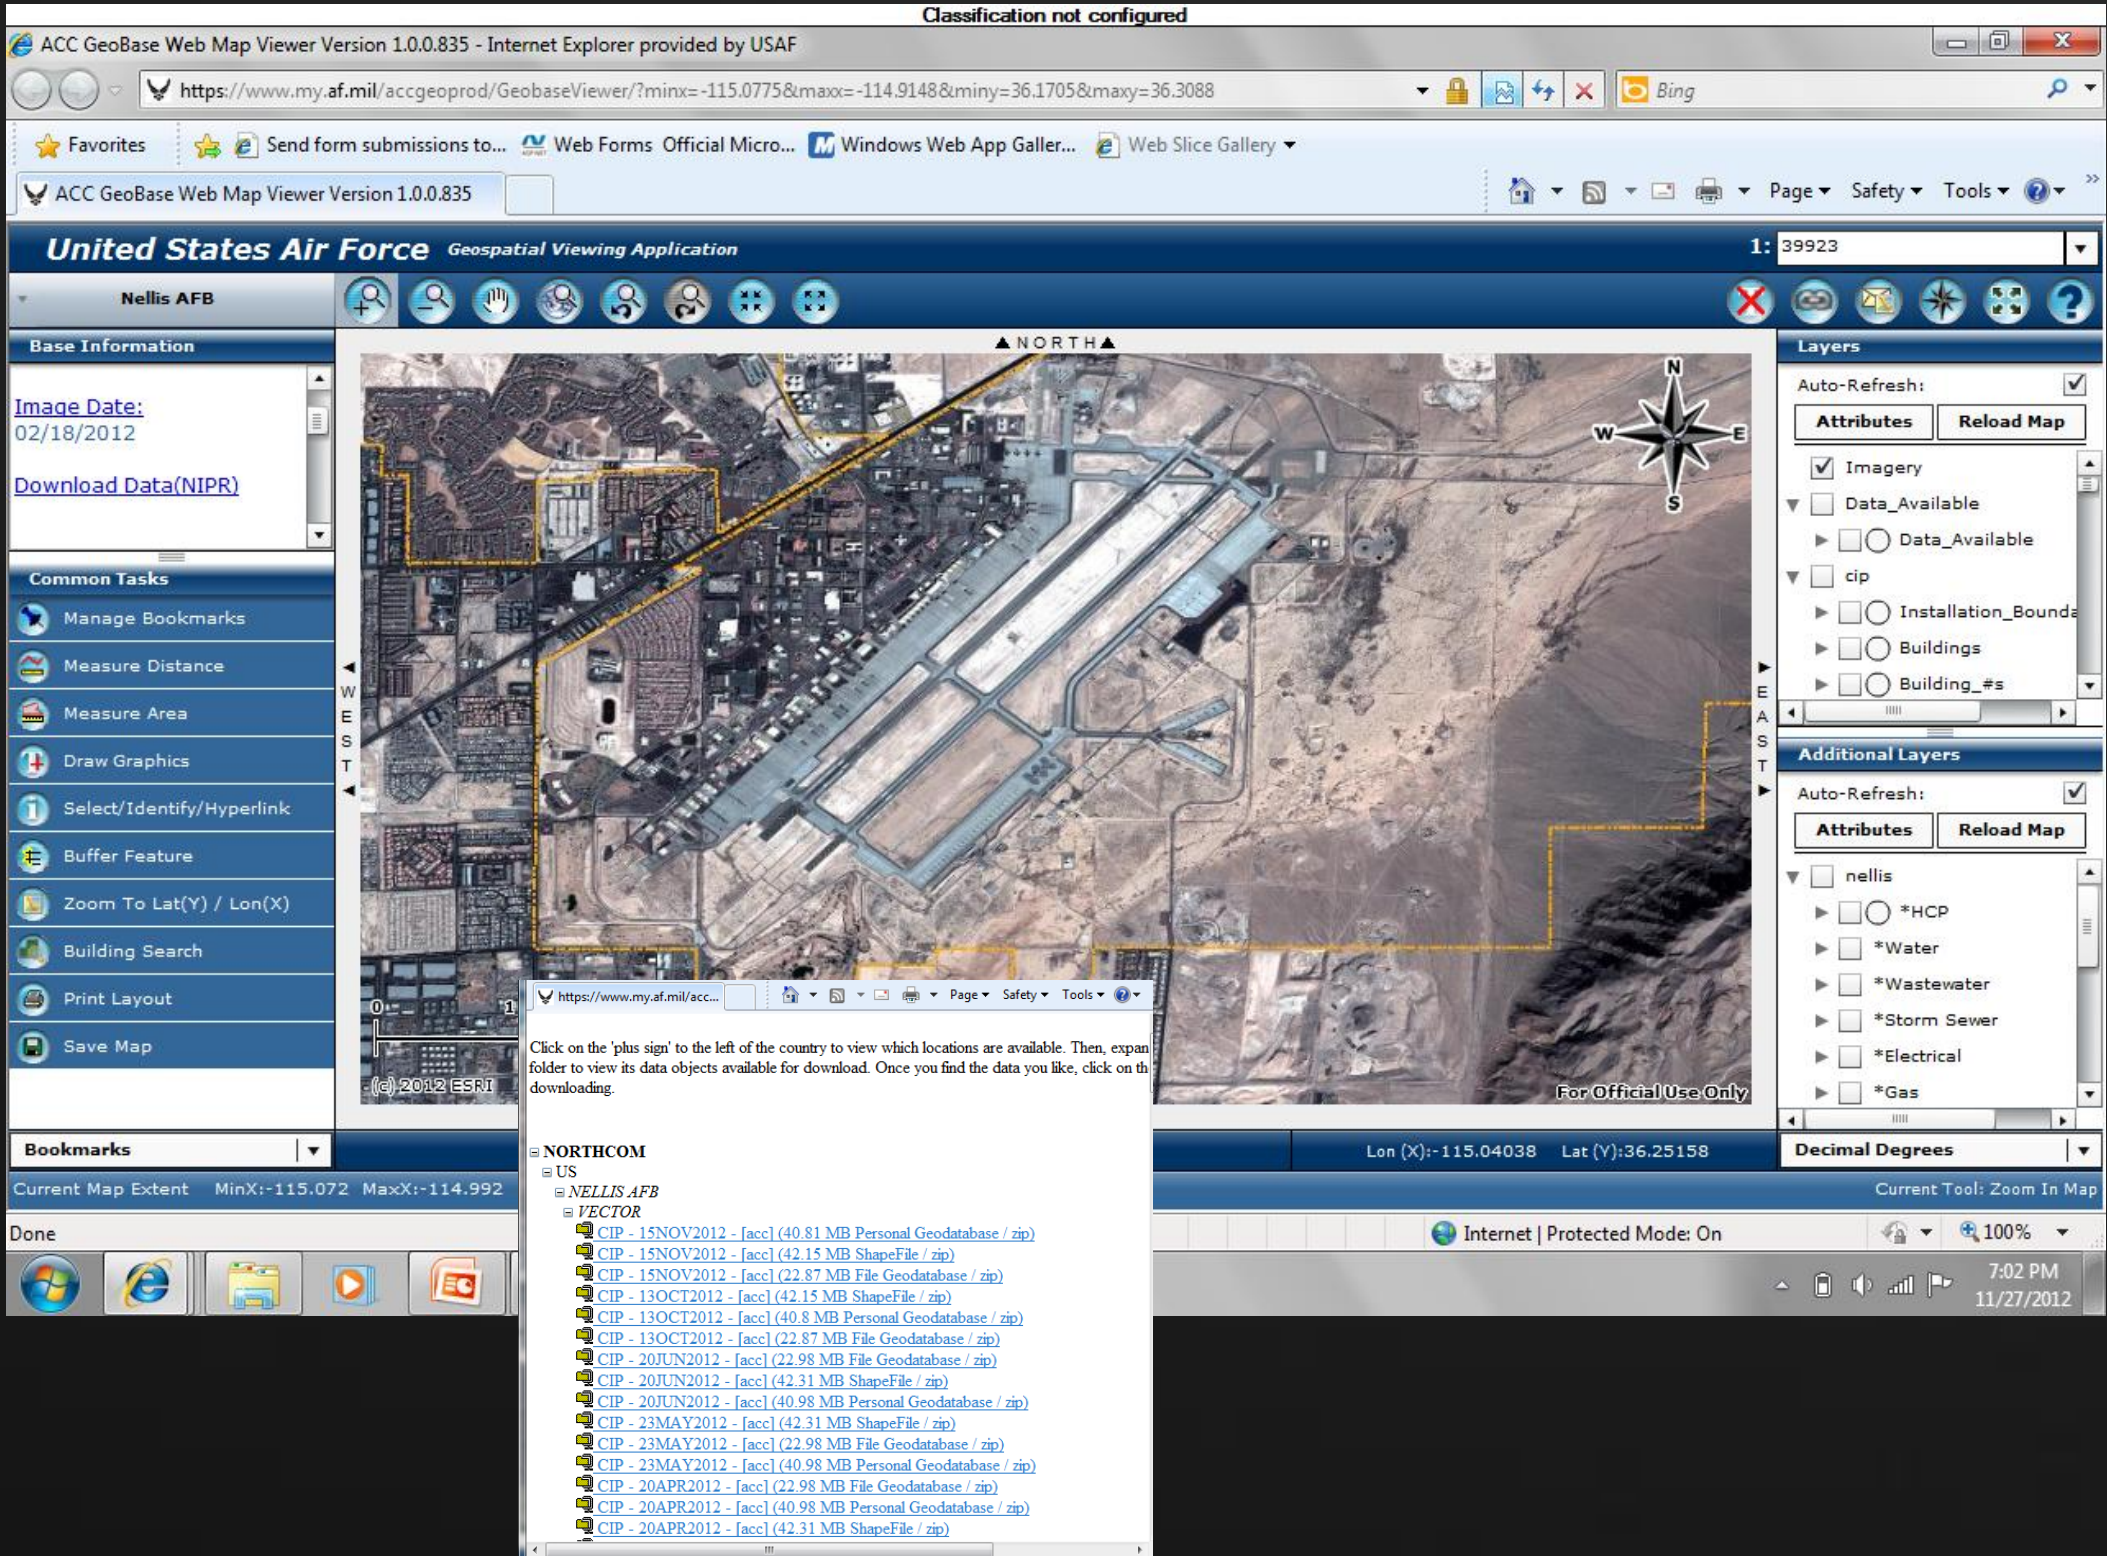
Classification not configured

ACC GeoBase Web Map Viewer Version 1.0.0.835 - Internet Explorer provided by USAF

https://www.my.af.mil/accgeoprod/GeobaseViewer/?minx=-115.0775&maxx=-114.9148&miny=36.1705&maxy=36.3088

Bing

Favorites | Send form submissions to... | Web Forms | Official Micro... | Windows Web App Galler... | Web Slice Gallery

ACC GeoBase Web Map Viewer Version 1.0.0.835

Page | Safety | Tools

United States Air Force Geospatial Viewing Application

1: 39923

Nellis AFB

Base Information

Image Date: 02/18/2012

Download Data(NIPR)

Common Tasks

Manage Bookmarks
Measure Distance
Measure Area
Draw Graphics
Select/Identify/Hyperlink
Buffer Feature
Zoom To Lat(Y) / Lon(X)
Building Search
Print Layout
Save Map

Bookmarks

NORTH

WEST

EAST

N
W
E
S

0
1

(c) 2012 ESRI

For Official Use Only

Layers

Auto-Refresh:

Attributes | Reload Map

Imagery
Data_Available
Data_Available
cip
Installation_Bounda
Buildings
Building_#s

Additional Layers

Auto-Refresh:

Attributes | Reload Map

nellis
*HCP
*Water
*Wastewater
*Storm Sewer
*Electrical
*Gas

Lon (X):-115.04038 Lat (Y):36.25158

Decimal Degrees

Current Map Extent MinX:-115.072 MaxX:-114.992

Current Tool: Zoom In Map

Done

Internet | Protected Mode: On

100%

7:02 PM
11/27/2012

https://www.my.af.mil/acc...

Page | Safety | Tools

Click on the 'plus sign' to the left of the country to view which locations are available. Then, expan folder to view its data objects available for download. Once you find the data you like, click on th downloading.

NORTHCOM
US
NELLIS AFB
VECTOR
CIP - 15NOV2012 - [acc] (40.81 MB Personal Geodatabase / zip)
CIP - 15NOV2012 - [acc] (42.15 MB ShapeFile / zip)
CIP - 15NOV2012 - [acc] (22.87 MB File Geodatabase / zip)
CIP - 13OCT2012 - [acc] (42.15 MB ShapeFile / zip)
CIP - 13OCT2012 - [acc] (40.8 MB Personal Geodatabase / zip)
CIP - 13OCT2012 - [acc] (22.87 MB File Geodatabase / zip)
CIP - 20JUN2012 - [acc] (22.98 MB File Geodatabase / zip)
CIP - 20JUN2012 - [acc] (42.31 MB ShapeFile / zip)
CIP - 20JUN2012 - [acc] (40.98 MB Personal Geodatabase / zip)
CIP - 23MAY2012 - [acc] (42.31 MB ShapeFile / zip)
CIP - 23MAY2012 - [acc] (22.98 MB File Geodatabase / zip)
CIP - 23MAY2012 - [acc] (40.98 MB Personal Geodatabase / zip)
CIP - 20APR2012 - [acc] (22.98 MB File Geodatabase / zip)
CIP - 20APR2012 - [acc] (40.98 MB Personal Geodatabase / zip)
CIP - 20APR2012 - [acc] (42.31 MB ShapeFile / zip)